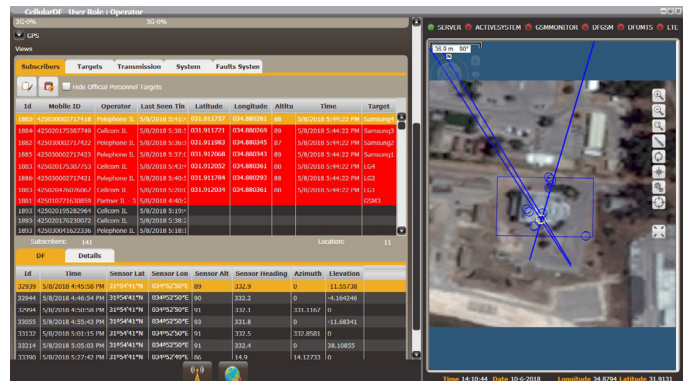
CellularDF User Role : Operator
2G-0% 5G-0%
GPS
Views
SERVER ACTIVESYSTEM GSMMONITOR DFGSM DFUMTS LTE
Subscribers Targets Transmission System Faults System
Hide Official Personnel Targets

| Id | Mobile ID | Operator | Last Seen Tin | Latitude | Longitude | Altitu | Time | Target |
|---|---|---|---|---|---|---|---|---|
| 1885 | 425030002717418 | Pelephone IL | 5/8/2018 5:41:0 | 031.911737 | 034.880281 | 88 | 5/8/2018 5:44:22 PM | Samsung4 |
| 1884 | 425020175387749 | Cellcom IL | 5/8/2018 5:38:1 | 031.911721 | 034.880269 | 89 | 5/8/2018 5:44:22 PM | Samsung3 |
| 1882 | 425030002717422 | Pelephone IL | 5/8/2018 5:36:1 | 031.911983 | 034.880345 | 87 | 5/8/2018 5:44:22 PM | Samsung2 |
| 1881 | 425030002717423 | Pelephone IL | 5/8/2018 5:37:0 | 031.912068 | 034.880343 | 89 | 5/8/2018 5:44:22 PM | Samsung1 |
| 1883 | 425020175381753 | Cellcom IL | 5/8/2018 5:43:1 | 031.912052 | 034.880361 | 88 | 5/8/2018 5:44:22 PM | LG4 |
| 1886 | 425030002717421 | Pelephone IL | 5/8/2018 5:40:1 | 031.911784 | 034.880293 | 88 | 5/8/2018 5:44:22 PM | LG2 |
| 1883 | 425020176070667 | Cellcom IL | 5/8/2018 5:20:0 | 031.912034 | 034.880361 | 88 | 5/8/2018 5:44:22 PM | LG1 |
| 1881 | 425010771630659 | Partner IL : 3 | 5/8/2018 4:40:1 | | | | | GSM3 |
| 1893 | 425020195282964 | Cellcom IL | 5/8/2018 5:19:0 | | | | | |
| 1893 | 425020176230072 | Cellcom IL | 5/8/2018 5:33:1 | | | | | |
| 1893 | 425030001622336 | Pelephone IL | 5/8/2018 5:18:1 | | | | | |

Subscribers: 141 Location: 11
DF Details

| Id | Time | Sensor Lat | Sensor Lon | Sensor Alt | Sensor Heading | Azimuth | Elevation |
|---|---|---|---|---|---|---|---|
| 32939 | 5/8/2018 4:45:58 PM | 31°54'41"N | 034°52'50"E | 89 | 332.9 | 0 | -11.55738 |
| 32944 | 5/8/2018 4:46:54 PM | 31°54'41"N | 034°52'50"E | 90 | 332.2 | 0 | -4.164246 |
| 32994 | 5/8/2018 4:50:58 PM | 31°54'41"N | 034°52'50"E | 91 | 332.1 | 331.1167 | 0 |
| 33055 | 5/8/2018 4:55:43 PM | 31°54'41"N | 034°52'50"E | 93 | 331.8 | 0 | -11.68341 |
| 33132 | 5/8/2018 5:01:53 PM | 31°54'41"N | 034°52'50"E | 91 | 332.5 | 332.8581 | 0 |
| 33214 | 5/8/2018 5:05:03 PM | 31°54'41"N | 034°52'50"E | 91 | 332.4 | 0 | 38.10855 |
| 33390 | 5/8/2018 5:27:42 PM | 31°54'41"N | 034°52'49"E | 86 | 14.9 | 14.12733 | 0 |

36.8 m 90°
Time 14:10:44 Date 10-6-2018 Longitude 34.8794 Latitude 31.9131